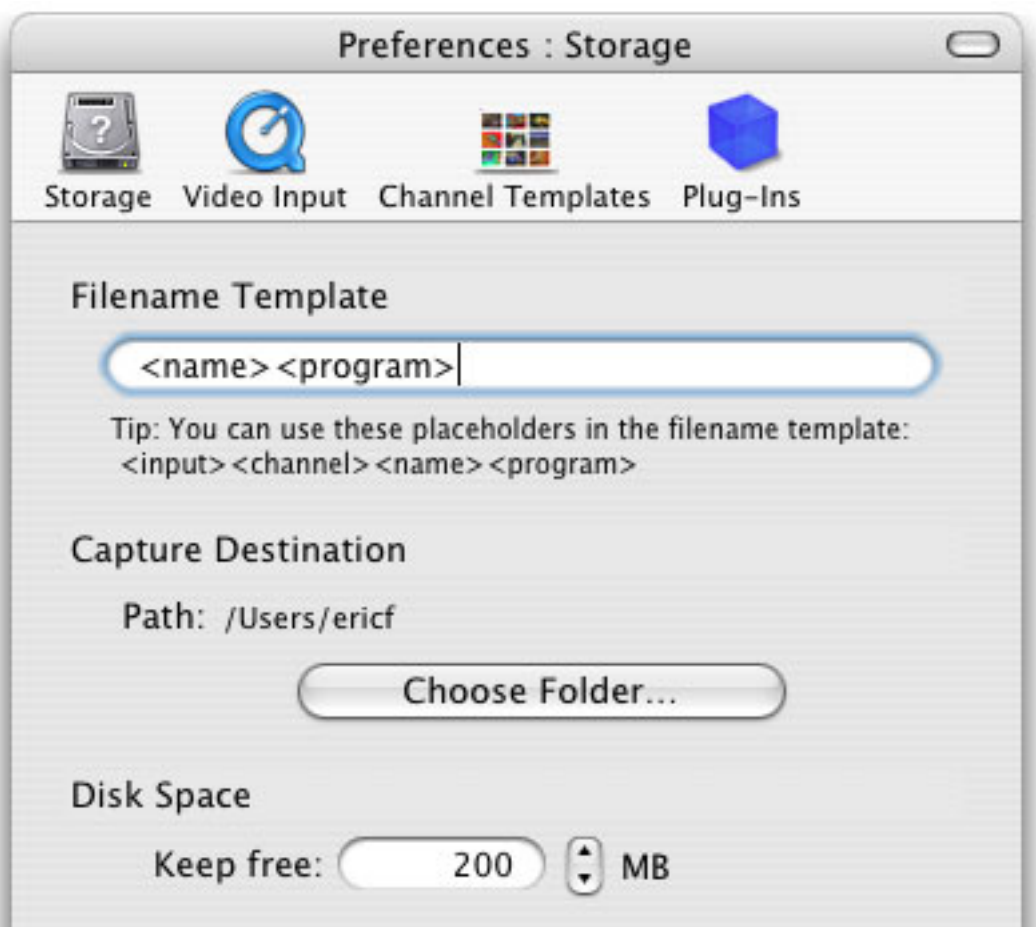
Preferences : Storage

Storage Video Input Channel Templates Plug-Ins

Filename Template

<name><program>

Tip: You can use these placeholders in the filename template: <input><channel><name><program>

Capture Destination

Path: /Users/ericf

Choose Folder...

Disk Space

Keep free: 200 MB